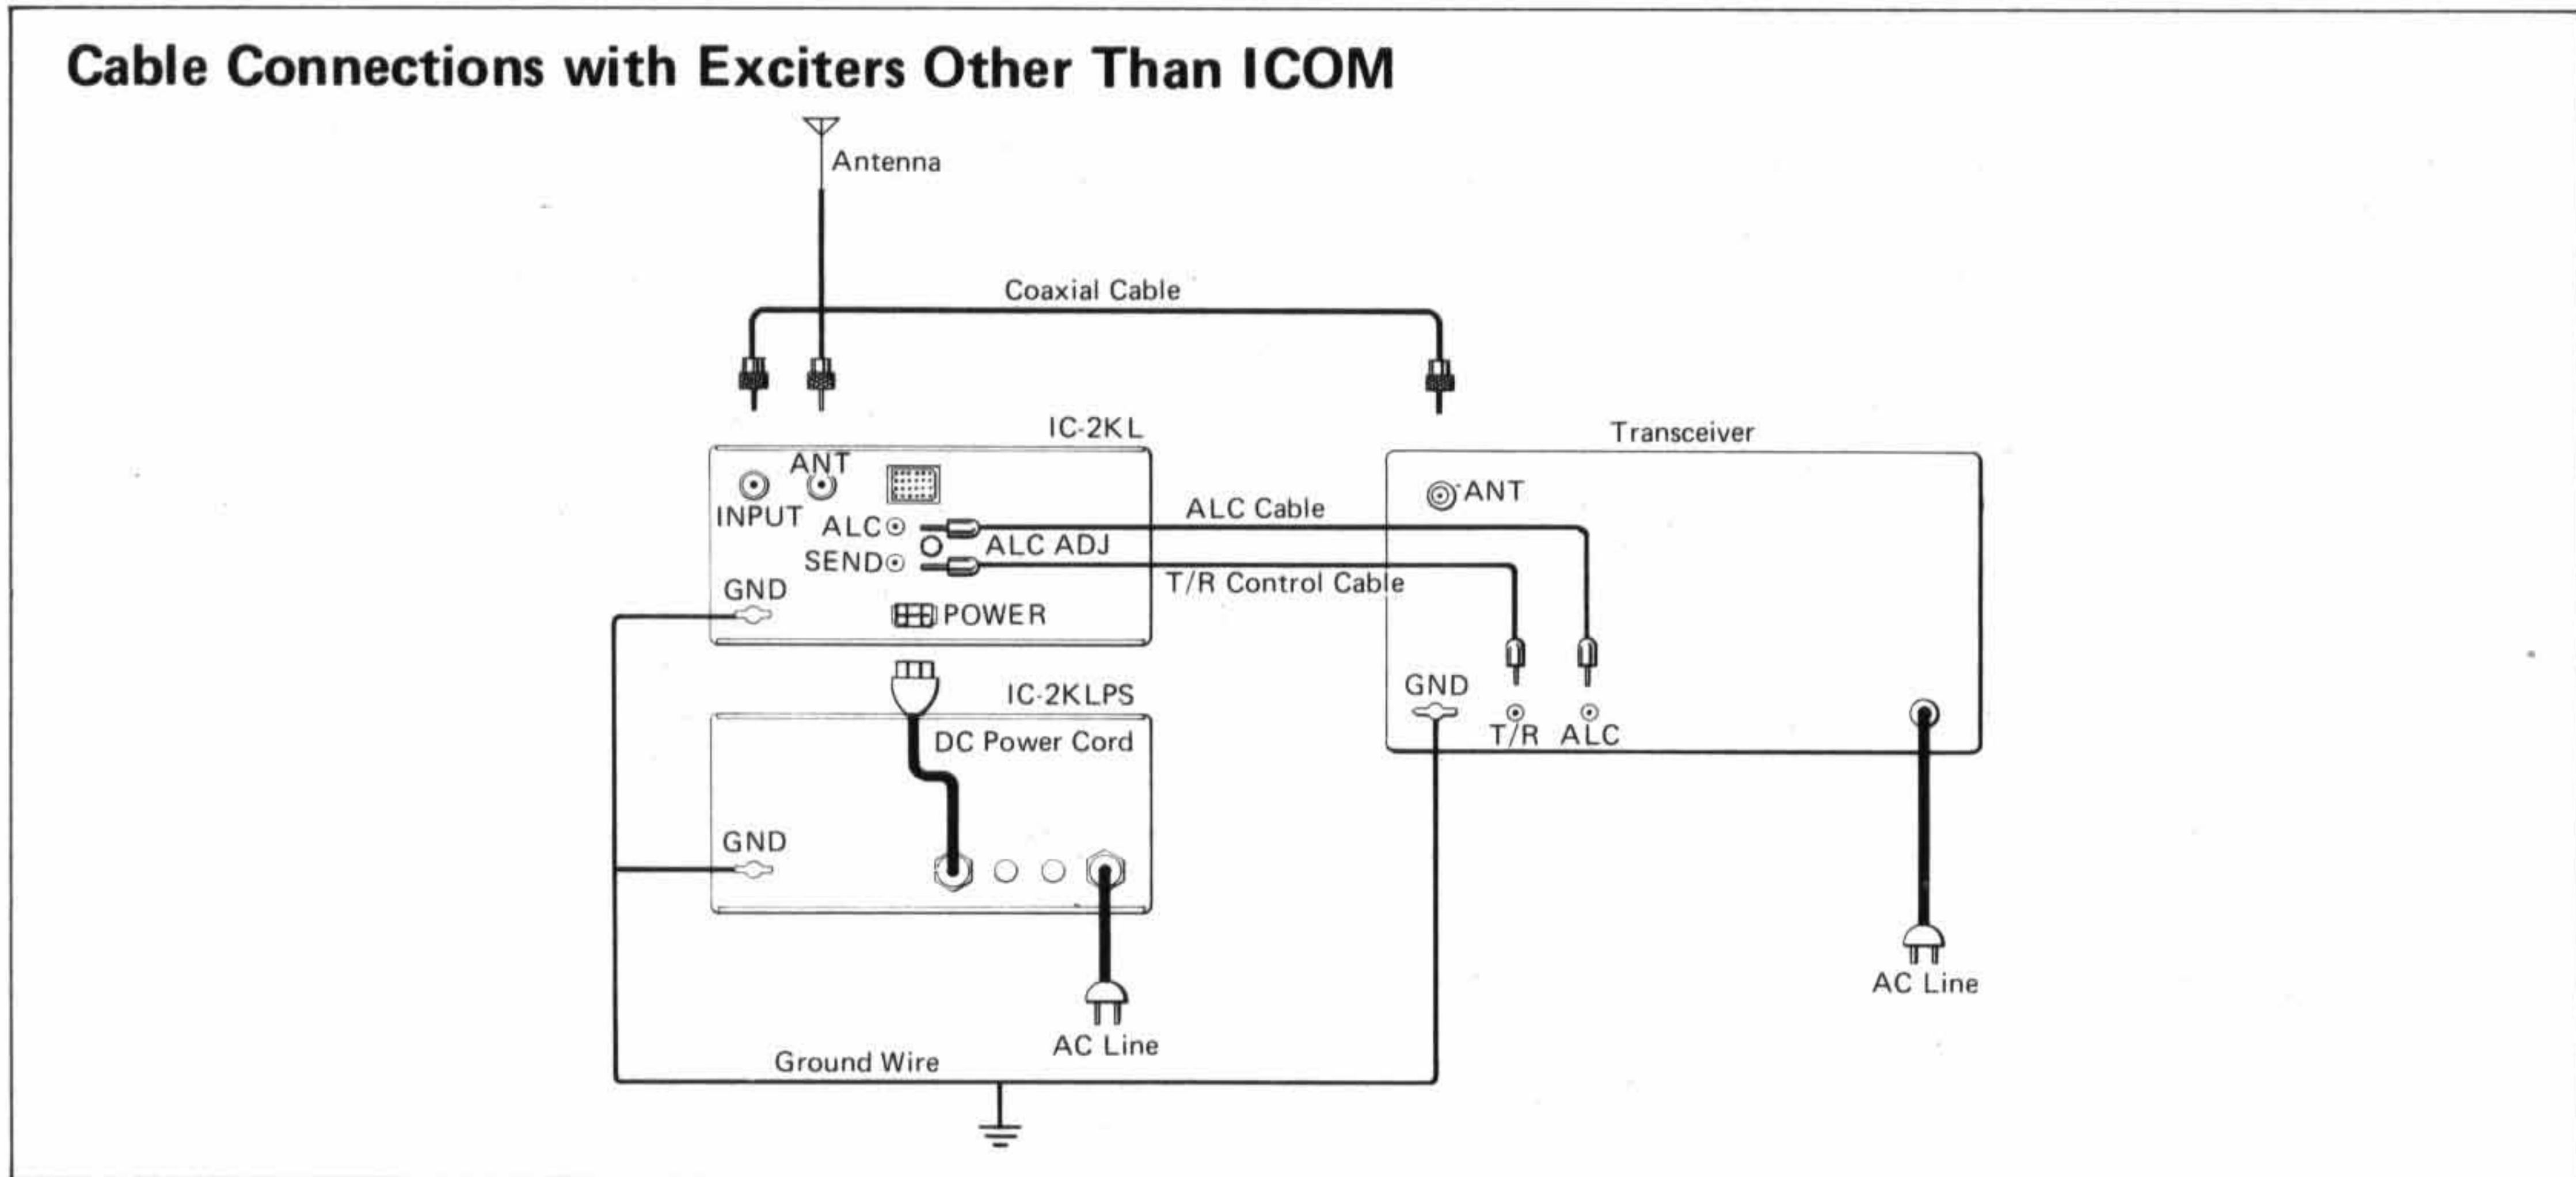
Cable Connections with Exciters Other Than ICOM

Antenna

Coaxial Cable

IC-2KL

ANT

INPUT

ALC

SEND

ALC ADJ

GND

POWER

ALC Cable

T/R Control Cable

Transceiver

ANT

GND

T/R

ALC

IC-2KLPS

DC Power Cord

GND

AC Line

AC Line

Ground Wire